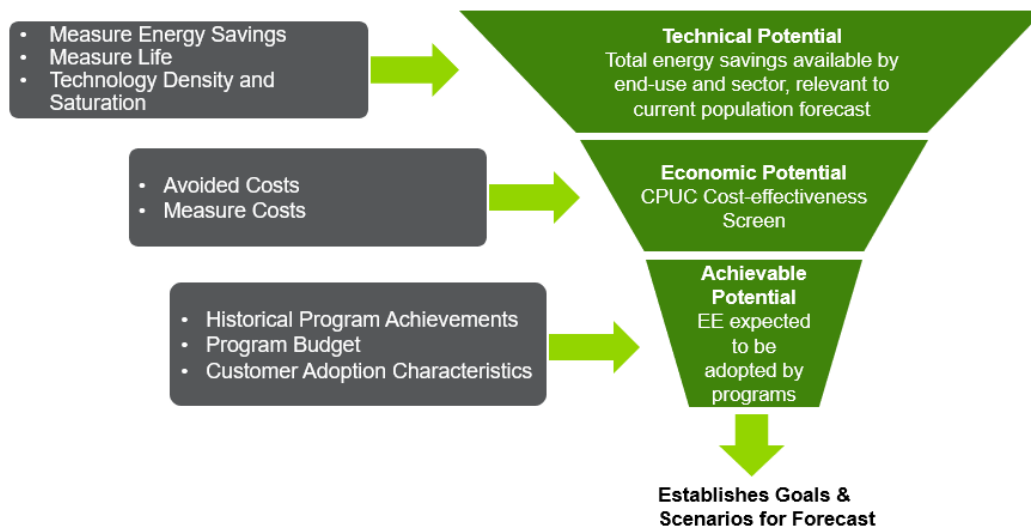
• Measure Energy Savings
• Measure Life
• Technology Density and Saturation

**Technical Potential**
Total energy savings available by end-use and sector, relevant to current population forecast

• Avoided Costs
• Measure Costs

**Economic Potential**
CPUC Cost-effectiveness Screen

• Historical Program Achievements
• Program Budget
• Customer Adoption Characteristics

**Achievable Potential**
EE expected to be adopted by programs

**Establishes Goals & Scenarios for Forecast**